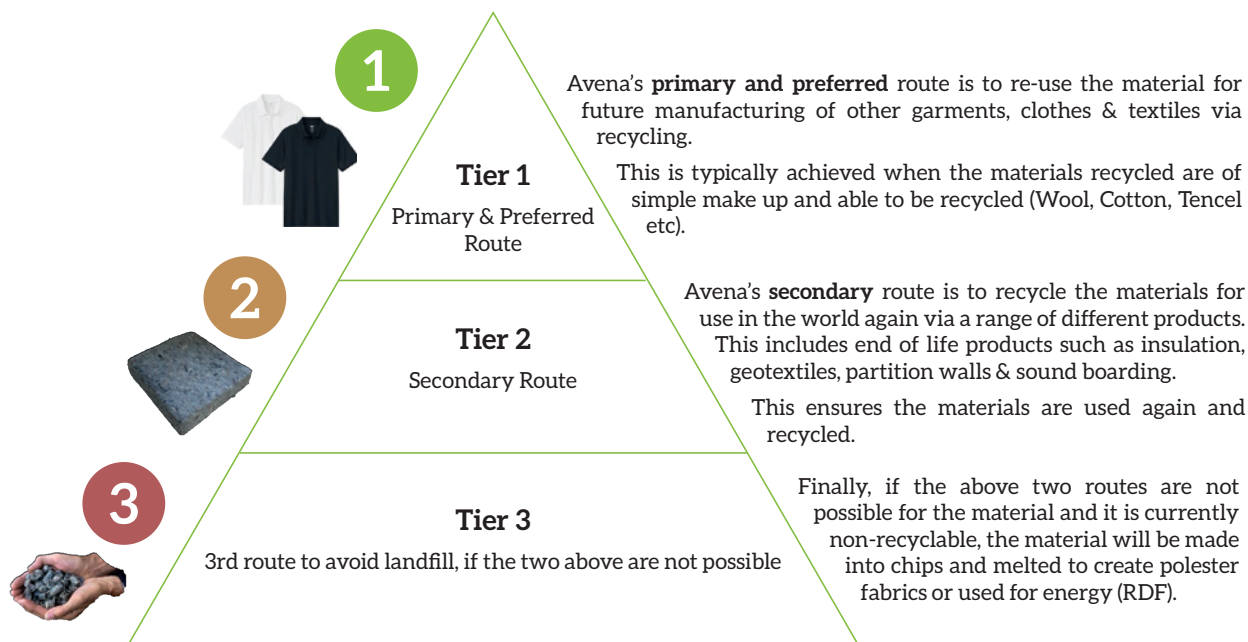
1

Tier 1

Primary & Preferred Route

Avena's **primary and preferred** route is to re-use the material for future manufacturing of other garments, clothes & textiles via recycling.

This is typically achieved when the materials recycled are of simple make up and able to be recycled (Wool, Cotton, Tencel etc).

2

Tier 2

Secondary Route

Avena's **secondary** route is to recycle the materials for use in the world again via a range of different products. This includes end of life products such as insulation, geotextiles, partition walls & sound boarding.

This ensures the materials are used again and recycled.

3

Tier 3

3rd route to avoid landfill, if the two above are not possible

Finally, if the above two routes are not possible for the material and it is currently non-recyclable, the material will be made into chips and melted to create polester fabrics or used for energy (RDF).